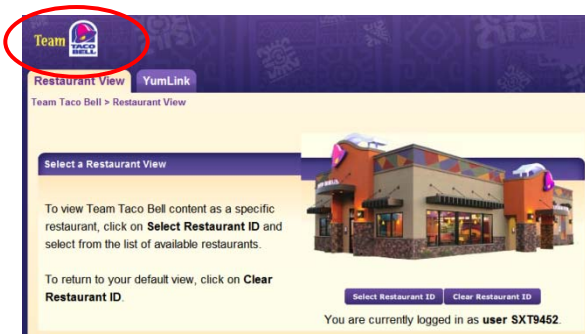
Team TACO BELL

Restaurant View | YumLink

Team Taco Bell > Restaurant View

Select a Restaurant View

To view Team Taco Bell content as a specific restaurant, click on **Select Restaurant ID** and select from the list of available restaurants.

To return to your default view, click on **Clear Restaurant ID**.

Select Restaurant ID | Clear Restaurant ID

You are currently logged in as **user SXT9452**.